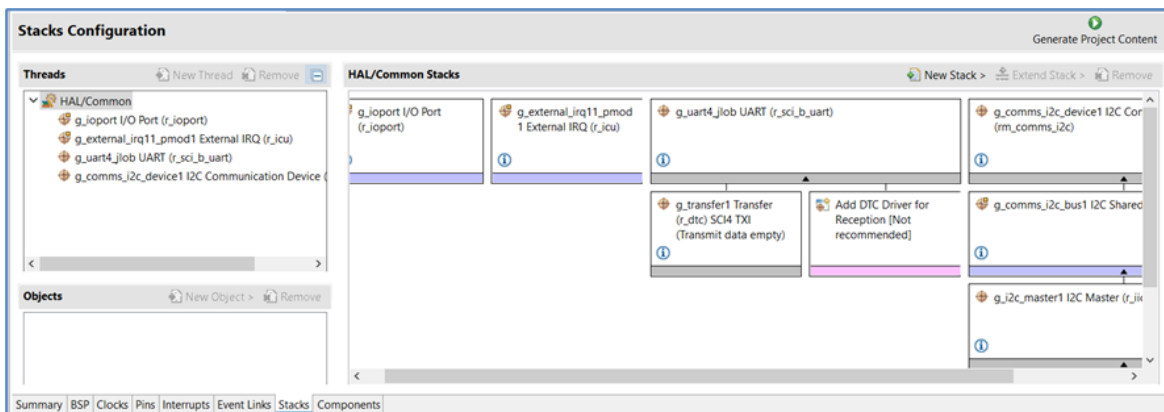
Stacks Configuration

Generate Project Content

Threads

New Thread Remove

HAL/Common
g_ioport I/O Port (r_ioport)
g_external_irq11_pmod1 External IRQ (r_icu)
g_uart4_jlob UART (r_sci_b_uart)
g_comms_i2c_device1 I2C Communication Device (

Objects

New Object > Remove

HAL/Common Stacks

New Stack > Extend Stack > Remove

g_ioport I/O Port (r_ioport)

g_external_irq11_pmod 1 External IRQ (r_icu)

g_uart4_jlob UART (r_sci_b_uart)

g_comms_i2c_device1 I2C Cor (rm_comms_i2c)

g_transfer1 Transfer (r_dtc) SCI4 TXI (Transmit data empty)

Add DTC Driver for Reception [Not recommended]

g_comms_i2c_bus1 I2C Shared

g_i2c_master1 I2C Master (r_iic

Summary BSP Clocks Pins Interrupts Event Links Stacks Components